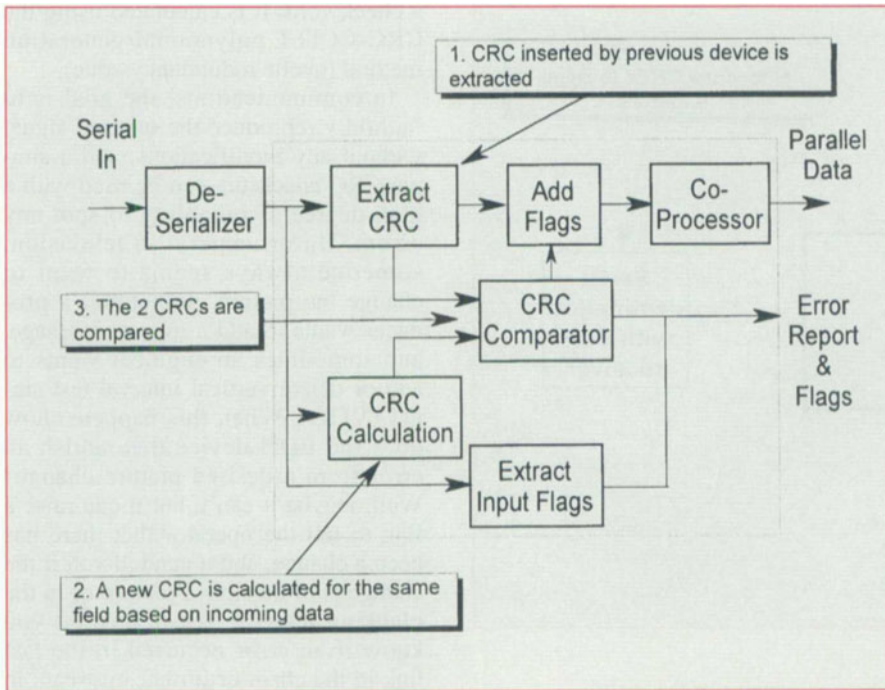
1. CRC inserted by previous device is extracted

Serial In

De-Serializer

Extract CRC

Add Flags

Co-Processor

Parallel Data

3. The 2 CRCs are compared

CRC Comparator

Error Report & Flags

CRC Calculation

Extract Input Flags

2. A new CRC is calculated for the same field based on incoming data